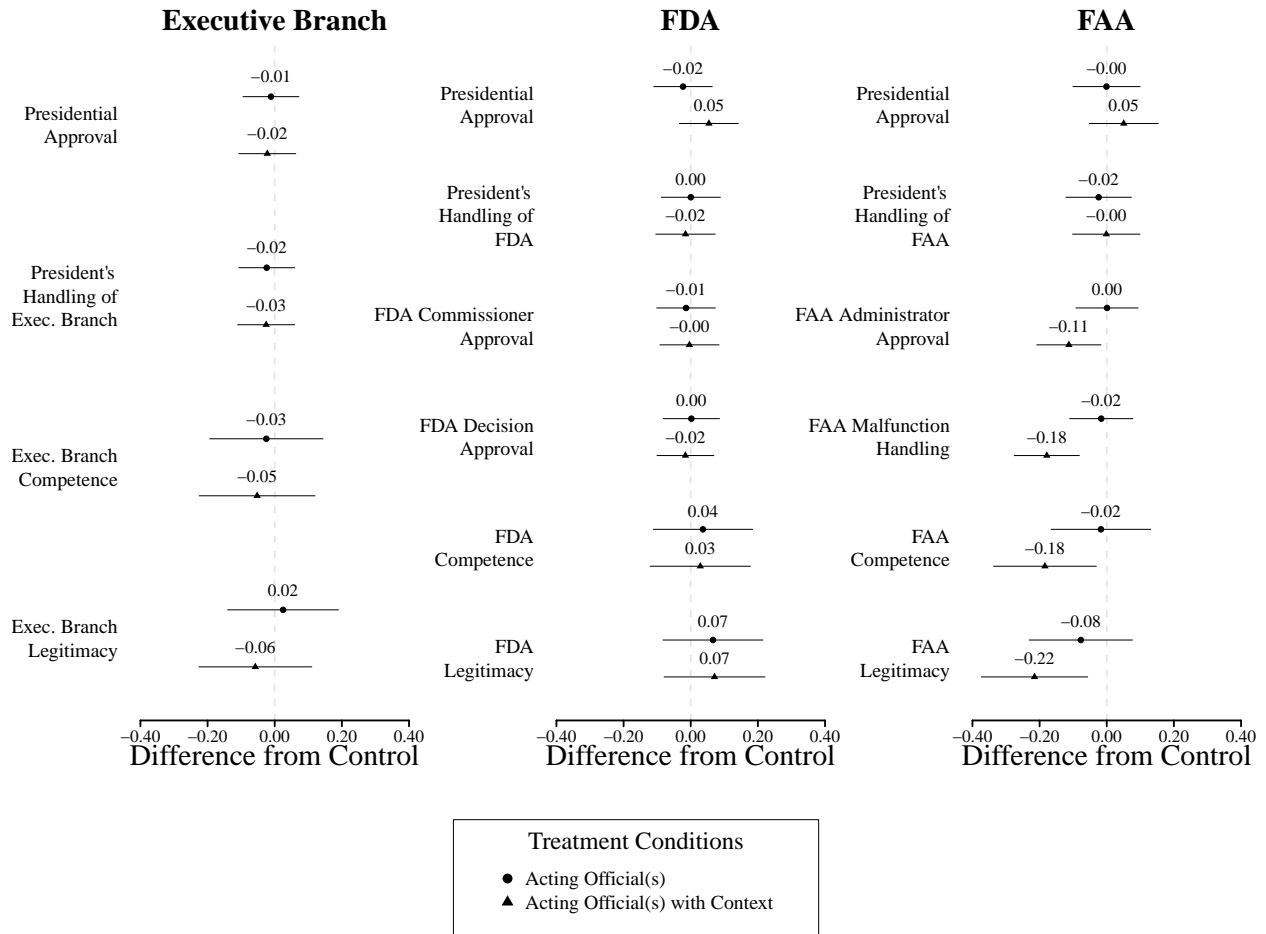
Executive Branch

Presidential Approval
−0.01
−0.02

President's Handling of Exec. Branch
−0.02
−0.03

Exec. Branch Competence
−0.03
−0.05

Exec. Branch Legitimacy
0.02
−0.06

−0.40 −0.20 0.00 0.20 0.40
Difference from Control

FDA

Presidential Approval
−0.02
0.05

President's Handling of FDA
0.00
−0.02

FDA Commissioner Approval
−0.01
−0.00

FDA Decision Approval
0.00
−0.02

FDA Competence
0.04
0.03

FDA Legitimacy
0.07
0.07

−0.40 −0.20 0.00 0.20 0.40
Difference from Control

FAA

Presidential Approval
−0.00
0.05

President's Handling of FAA
−0.02
−0.00

FAA Administrator Approval
0.00
−0.11

FAA Malfunction Handling
−0.02
−0.18

FAA Competence
−0.02
−0.18

FAA Legitimacy
−0.08
−0.22

−0.40 −0.20 0.00 0.20 0.40
Difference from Control

Treatment Conditions
Acting Official(s)
Acting Official(s) with Context